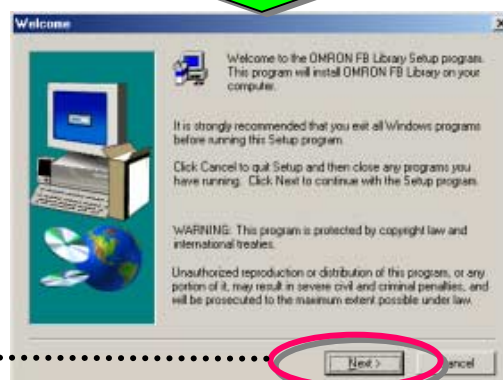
Welcome

Welcome to the OMRON FB Library Setup program. This program will install OMRON FB Library on your computer.

It is strongly recommended that you exit all Windows programs before running this Setup program.

Click Cancel to quit Setup and then close any programs you have running. Click Next to continue with the Setup program.

WARNING: This program is protected by copyright law and international treaties.

Unauthorized reproduction or distribution of this program, or any portion of it, may result in severe civil and criminal penalties, and will be prosecuted to the maximum extent possible under law.

Next >

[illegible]ancel